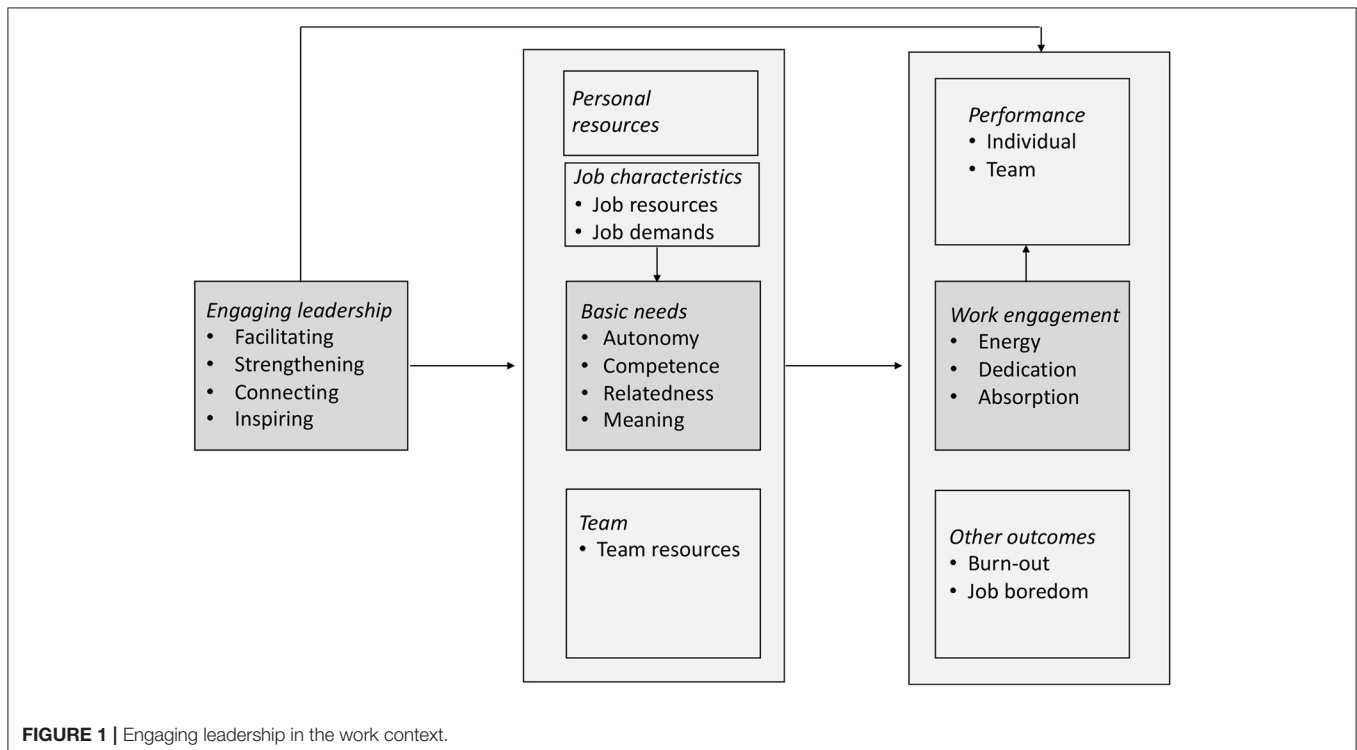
Engaging leadership
• Facilitating
• Strengthening
• Connecting
• Inspiring

Personal resources

Job characteristics
• Job resources
• Job demands

Basic needs
• Autonomy
• Competence
• Relatedness
• Meaning

Team
• Team resources

Performance
• Individual
• Team

Work engagement
• Energy
• Dedication
• Absorption

Other outcomes
• Burn-out
• Job boredom

FIGURE 1 | Engaging leadership in the work context.